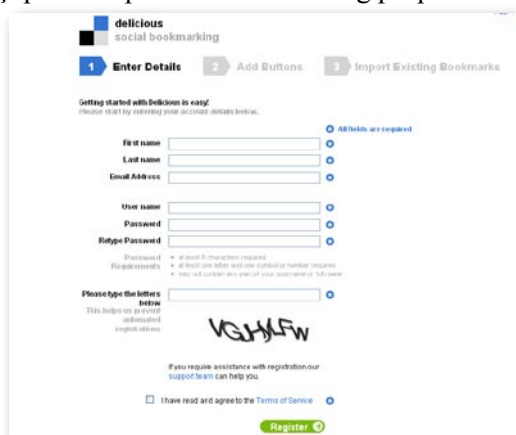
delicious
social bookmarking

1 Enter Details
2 Add Buttons
3 Import Existing Bookmarks

Getting started with Delicious is easy!
Please start by entering your account details below.

All fields are required

First name
Last name
Email Address

User name
Password
Retype Password

Password Requirements
• at least 6 characters required
• at least one letter and one symbol or number required
• may not contain any part of your username or full name

Please type the letters below
This helps us prevent automated registrations

VGHJLFw

If you require assistance with registration our support team can help you.

I have read and agree to the Terms of Service

Register